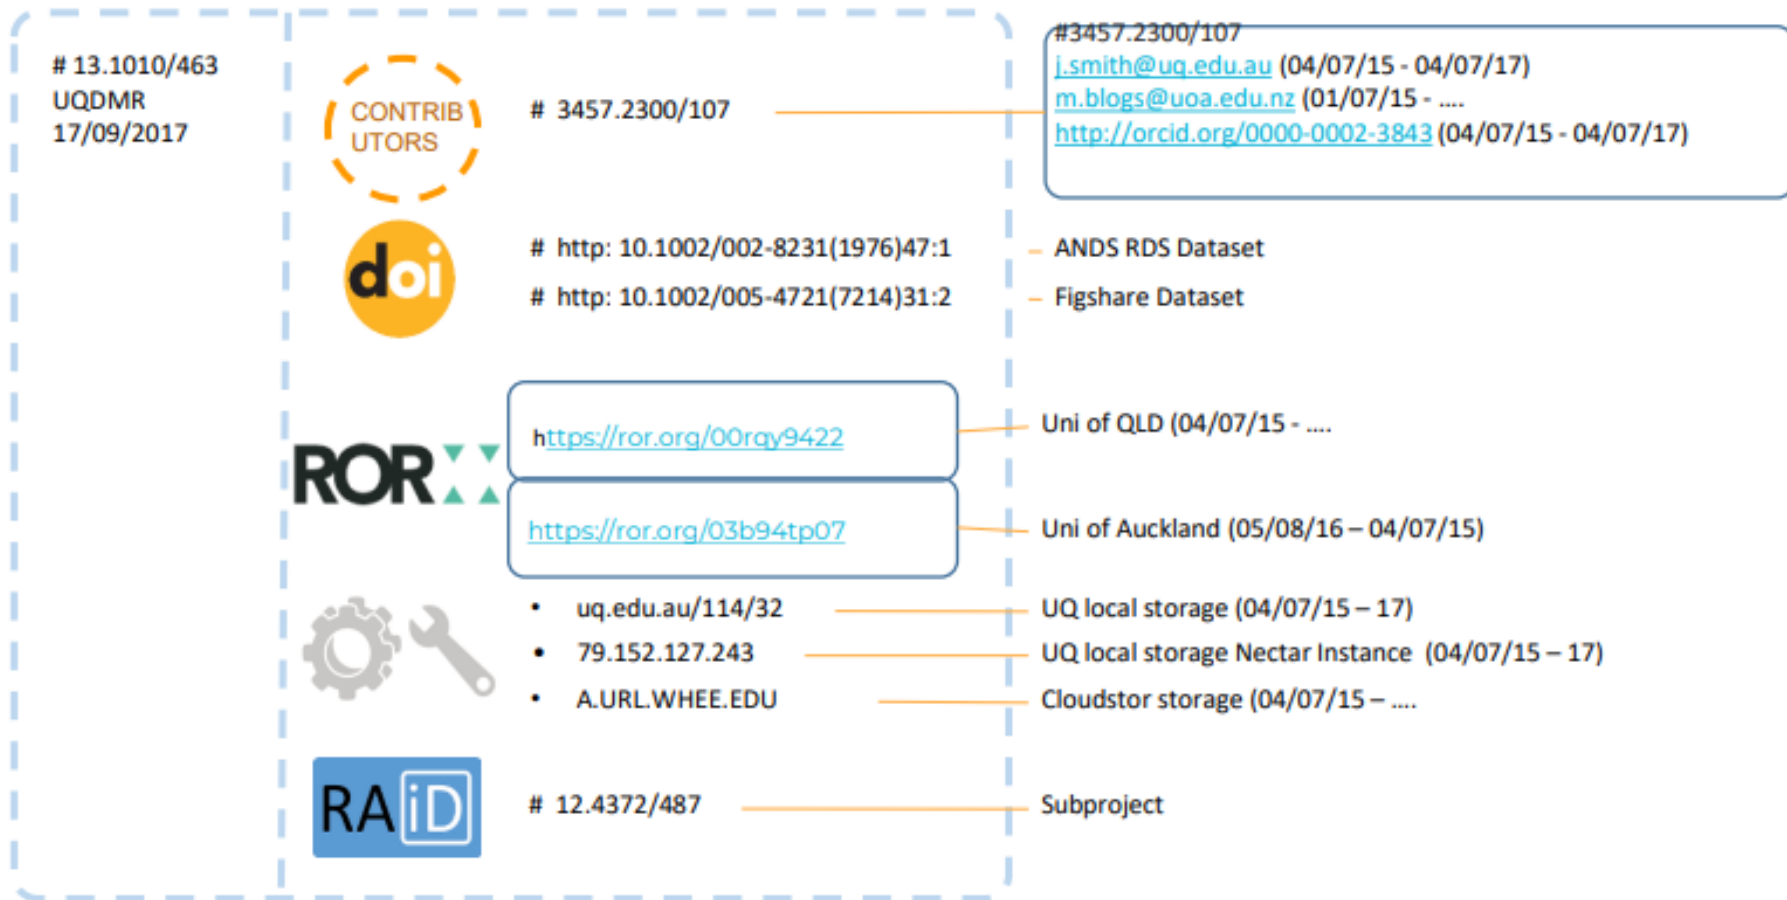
# 13.1010/463
UQDMR
17/09/2017

CONTRIB UTORS

# 3457.2300/107

#3457.2300/107
j.smith@uq.edu.au (04/07/15 - 04/07/17)
m.blogs@uoa.edu.nz (01/07/15 - ....
http://orcid.org/0000-0002-3843 (04/07/15 - 04/07/17)

doi

# http: 10.1002/002-8231(1976)47:1
# http: 10.1002/005-4721(7214)31:2

ANDS RDS Dataset
Figshare Dataset

ROR

https://ror.org/00rqy9422
Uni of QLD (04/07/15 - ....

https://ror.org/03b94tp07
Uni of Auckland (05/08/16 – 04/07/15)

• uq.edu.au/114/32
• 79.152.127.243
• A.URL.WHEE.EDU

UQ local storage (04/07/15 – 17)
UQ local storage Nectar Instance (04/07/15 – 17)
Cloudstor storage (04/07/15 – ....

RAiD

# 12.4372/487
Subproject